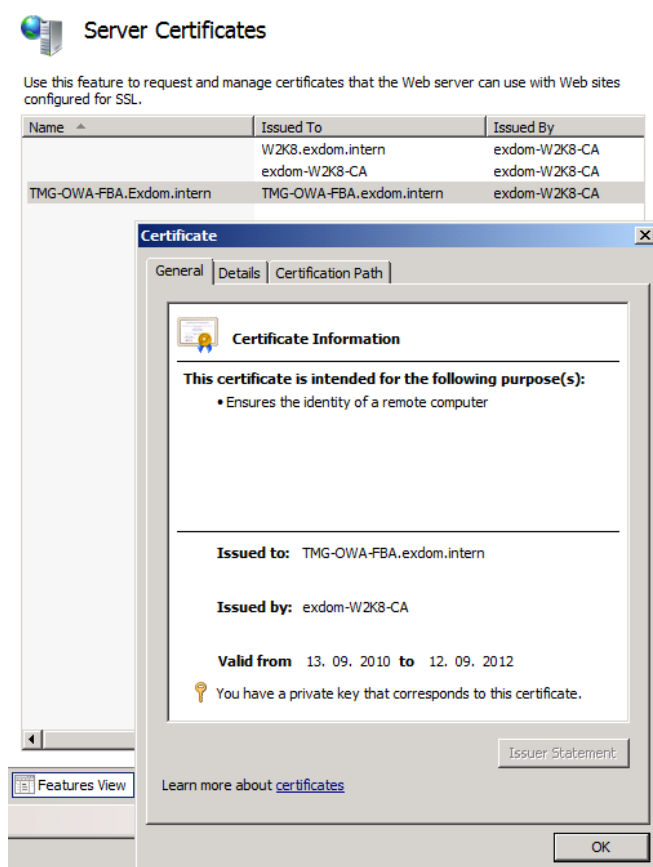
Server Certificates

Use this feature to request and manage certificates that the Web server can use with Web sites configured for SSL.

| Name | Issued To | Issued By |
|---|---|---|
| | W2K8.exdom.intern | exdom-W2K8-CA |
| | exdom-W2K8-CA | exdom-W2K8-CA |
| TMG-OWA-FBA.Exdom.intern | TMG-OWA-FBA.exdom.intern | exdom-W2K8-CA |

Certificate

General | Details | Certification Path

Certificate Information

This certificate is intended for the following purpose(s):
• Ensures the identity of a remote computer

Issued to: TMG-OWA-FBA.exdom.intern

Issued by: exdom-W2K8-CA

Valid from 13. 09. 2010 to 12. 09. 2012

You have a private key that corresponds to this certificate.

Issuer Statement

Features View

Learn more about certificates

OK